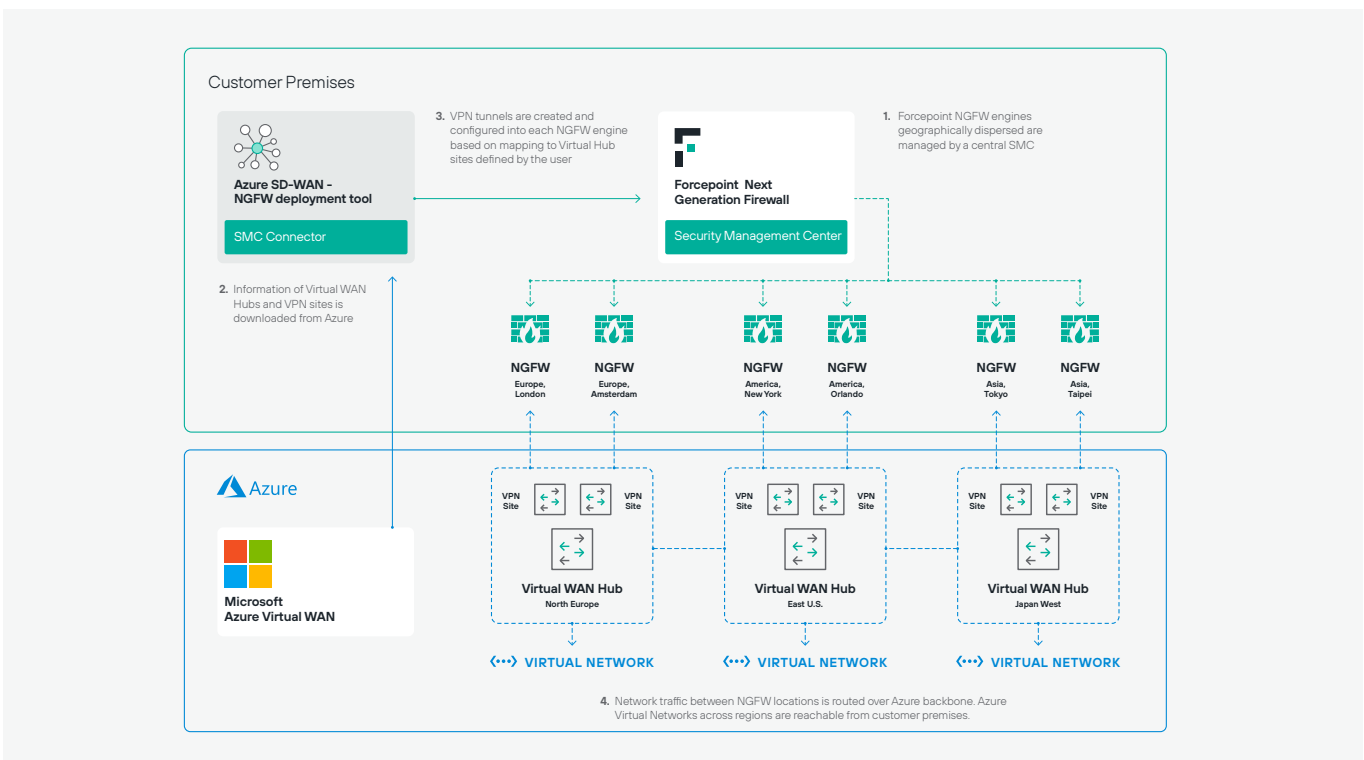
Customer Premises

Azure SD-WAN - NGFW deployment tool

SMC Connector

3. VPN tunnels are created and configured into each NGFW engine based on mapping to Virtual Hub sites defined by the user

Forcepoint Next Generation Firewall

Security Management Center

1. Forcepoint NGFW engines geographically dispersed are managed by a central SMC

2. Information of Virtual WAN Hubs and VPN sites is downloaded from Azure

NGFW
Europe, London

NGFW
Europe, Amsterdam

NGFW
America, New York

NGFW
America, Orlando

NGFW
Asia, Tokyo

NGFW
Asia, Taipei

Azure

Microsoft Azure Virtual WAN

VPN Site
VPN Site
Virtual WAN Hub
North Europe

VPN Site
VPN Site
Virtual WAN Hub
East U.S.

VPN Site
VPN Site
Virtual WAN Hub
Japan West

VIRTUAL NETWORK
VIRTUAL NETWORK
VIRTUAL NETWORK

4. Network traffic between NGFW locations is routed over Azure backbone. Azure Virtual Networks across regions are reachable from customer premises.